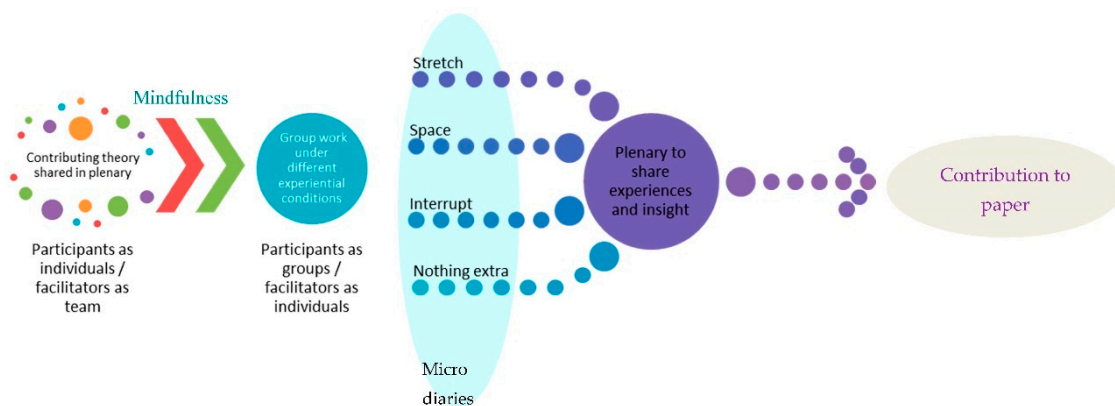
Mindfulness

Contributing theory shared in plenary

Participants as individuals / facilitators as team

Group work under different experiential conditions

Participants as groups / facilitators as individuals

Stretch

Space

Interrupt

Nothing extra

Micro diaries

Plenary to share experiences and insight

Contribution to paper